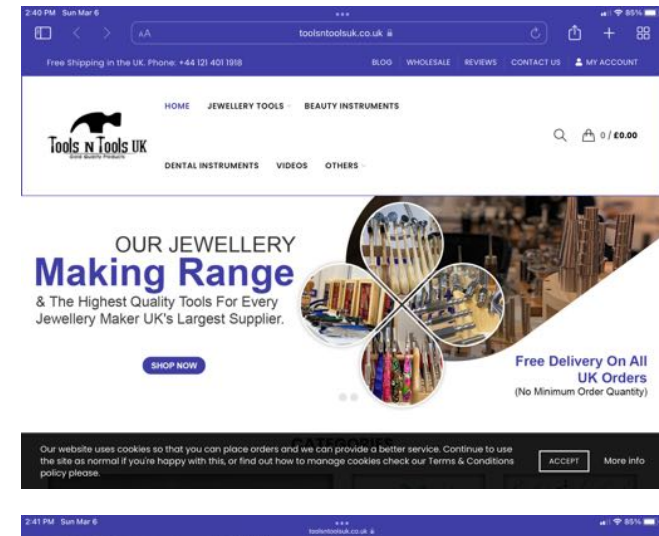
2:40 PM Sun Mar 6

AA toolsntoolsuk.co.uk

Free Shipping in the UK. Phone: +44 121 401 1918

BLOG WHOLESALE REVIEWS CONTACT US MY ACCOUNT

Tools N Tools UK

HOME JEWELLERY TOOLS BEAUTY INSTRUMENTS

DENTAL INSTRUMENTS VIDEOS OTHERS

0 / £0.00

OUR JEWELLERY
Making Range
& The Highest Quality Tools For Every Jewellery Maker UK's Largest Supplier.

SHOP NOW

Free Delivery On All UK Orders
(No Minimum Order Quantity)

CATEGORIES

Our website uses cookies so that you can place orders and we can provide a better service. Continue to use the site as normal if you're happy with this, or find out how to manage cookies check our Terms & Conditions policy please.

ACCEPT More info

2:41 PM Sun Mar 6

toolsntoolsuk.co.uk